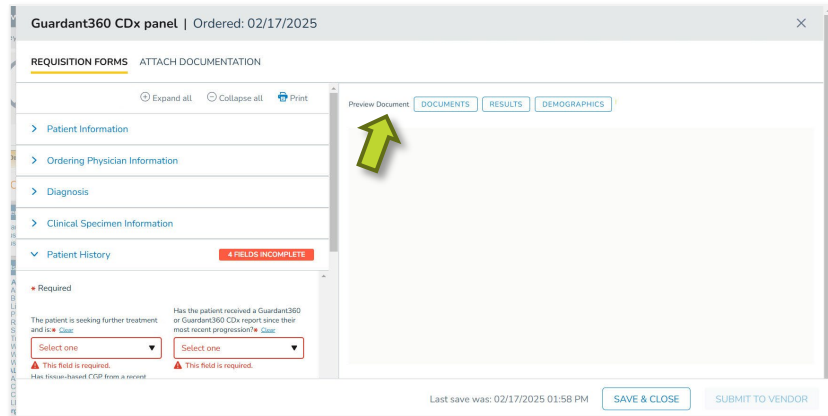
Guardant360 CDx panel | Ordered: 02/17/2025

REQUISITION FORMS ATTACH DOCUMENTATION

Expand all Collapse all Print

Patient Information

Ordering Physician Information

Diagnosis

Clinical Specimen Information

Patient History 4 FIELDS INCOMPLETE

* Required

The patient is seeking further treatment and is:* Clear

Select one

This field is required.

Has the patient received a Guardant360 or Guardant360 CDx report since their most recent progression?* Clear

Select one

This field is required.

Has tissue-based CGP from a recent

Preview Document DOCUMENTS RESULTS DEMOGRAPHICS

Last save was: 02/17/2025 01:58 PM SAVE & CLOSE SUBMIT TO VENDOR